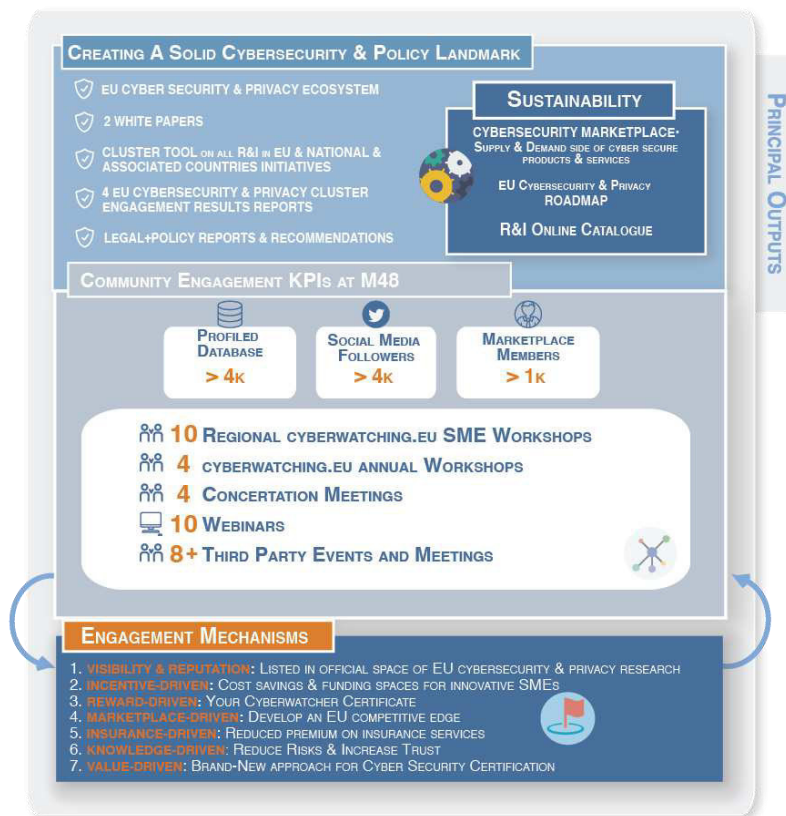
Creating A Solid Cybersecurity & Policy Landmark

EU CYBER SECURITY & PRIVACY ECOSYSTEM

2 WHITE PAPERS

CLUSTER TOOL ON ALL R&I IN EU & NATIONAL & ASSOCIATED COUNTRIES INITIATIVES

4 EU CYBERSECURITY & PRIVACY CLUSTER ENGAGEMENT RESULTS REPORTS

LEGAL+POLICY REPORTS & RECOMMENDATIONS

Sustainability

CYBERSECURITY MARKETPLACE- Supply & Demand side of cyber secure products & services

EU Cybersecurity & Privacy ROADMAP

R&I Online Catalogue

Principal Outputs

Community Engagement KPIs at M48

Profiled Database > 4k

Social Media Followers > 4k

Marketplace Members > 1k

10 Regional cyberwatching.eu SME Workshops

4 cyberwatching.eu annual Workshops

4 Concertation Meetings

10 Webinars

8+ Third Party Events and Meetings

Engagement Mechanisms

1. Visibility & Reputation: Listed in official space of EU cybersecurity & privacy research
2. Incentive-driven: Cost savings & funding spaces for innovative SMEs
3. Reward-driven: Your Cyberwatcher Certificate
4. Marketplace-driven: Develop an EU competitive edge
5. Insurance-driven: Reduced premium on insurance services
6. Knowledge-driven: Reduce Risks & Increase Trust
7. Value-driven: Brand-New approach for Cyber Security Certification